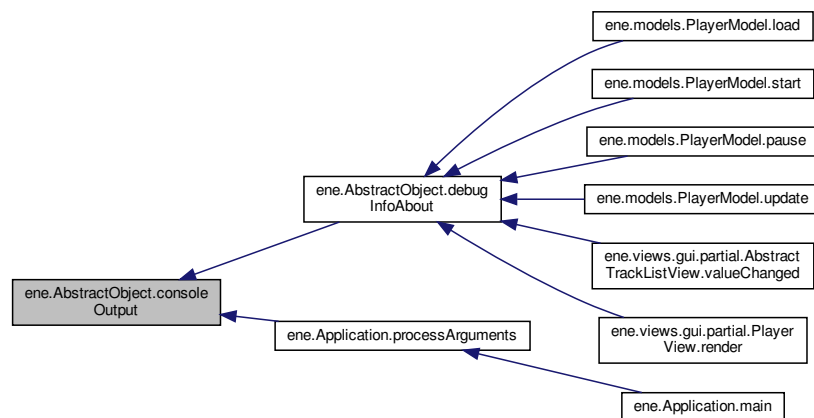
ene.AbstractObject.consoleOutput

ene.AbstractObject.debugInfoAbout

ene.Application.processArguments

ene.models.PlayerModel.load

ene.models.PlayerModel.start

ene.models.PlayerModel.pause

ene.models.PlayerModel.update

ene.views.gui.partial.AbstractTrackListView.valueChanged

ene.views.gui.partial.PlayerView.render

ene.Application.main